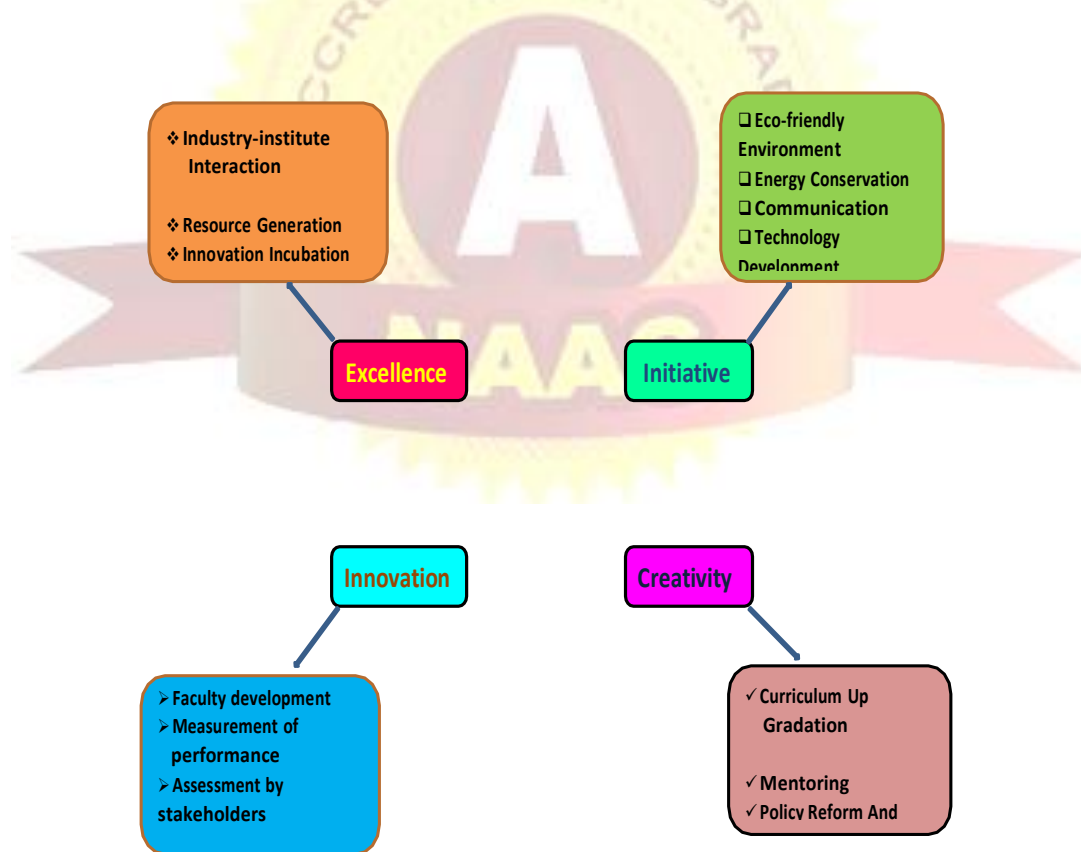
A

NAAC

ACCRE... GRA...

❖ Industry-institute Interaction

❖ Resource Generation

❖ Innovation Incubation

❑ Eco-friendly Environment

❑ Energy Conservation

❑ Communication

❑ Technology Development

Excellence

Initiative

Innovation

Creativity

➢ Faculty development

➢ Measurement of performance

➢ Assessment by stakeholders

✓ Curriculum Up Gradation

✓ Mentoring

✓ Policy Reform And